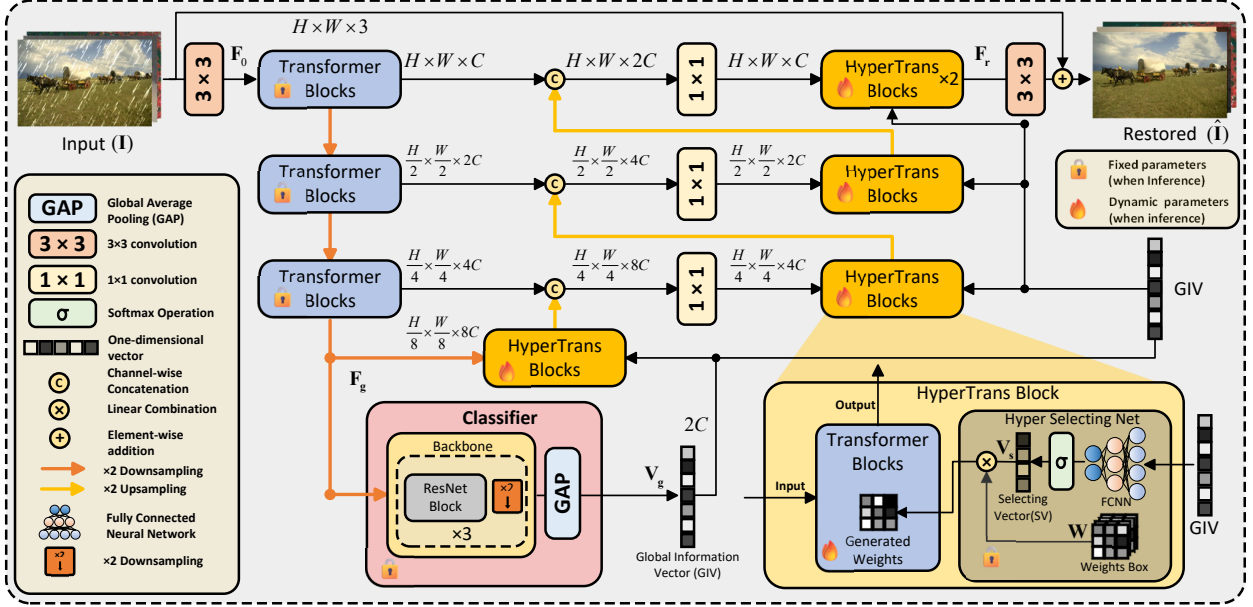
$H \times W \times 3$

Input ($\mathbf{I}$)

$3\times3$

$\mathbf{F}_0$

Transformer Blocks

$H \times W \times C$

C

$H \times W \times 2C$

$1\times1$

$H \times W \times C$

HyperTrans Blocks $\times2$

$\mathbf{F_r}$

$3\times3$

Restored ($\hat{\mathbf{I}}$)

Transformer Blocks

$\frac{H}{2}\times\frac{W}{2}\times2C$

C

$\frac{H}{2}\times\frac{W}{2}\times4C$

$1\times1$

$\frac{H}{2}\times\frac{W}{2}\times2C$

HyperTrans Blocks

Fixed parameters (when Inference)

Dynamic parameters (when inference)

GAP Global Average Pooling (GAP)

$3\times3$ 3×3 convolution

$1\times1$ 1×1 convolution

σ Softmax Operation

One-dimensional vector

C Channel-wise Concatenation

⊗ Linear Combination

⊕ Element-wise addition

×2 Downsampling

×2 Upsampling

Fully Connected Neural Network

×2 Downsampling

Transformer Blocks

$\frac{H}{4}\times\frac{W}{4}\times4C$

C

$\frac{H}{4}\times\frac{W}{4}\times8C$

$1\times1$

$\frac{H}{4}\times\frac{W}{4}\times4C$

HyperTrans Blocks

GIV

$\frac{H}{8}\times\frac{W}{8}\times8C$

HyperTrans Blocks

$\mathbf{F_g}$

Classifier

Backbone

ResNet Block

×2

×3

GAP

$2C$

$\mathbf{V_g}$

Global Information Vector (GIV)

HyperTrans Block

Output

Input

Transformer Blocks

Generated Weights

Hyper Selecting Net

$\mathbf{V_s}$

σ

Selecting Vector(SV)

FCNN

$\mathbf{W}$

Weights Box

GIV